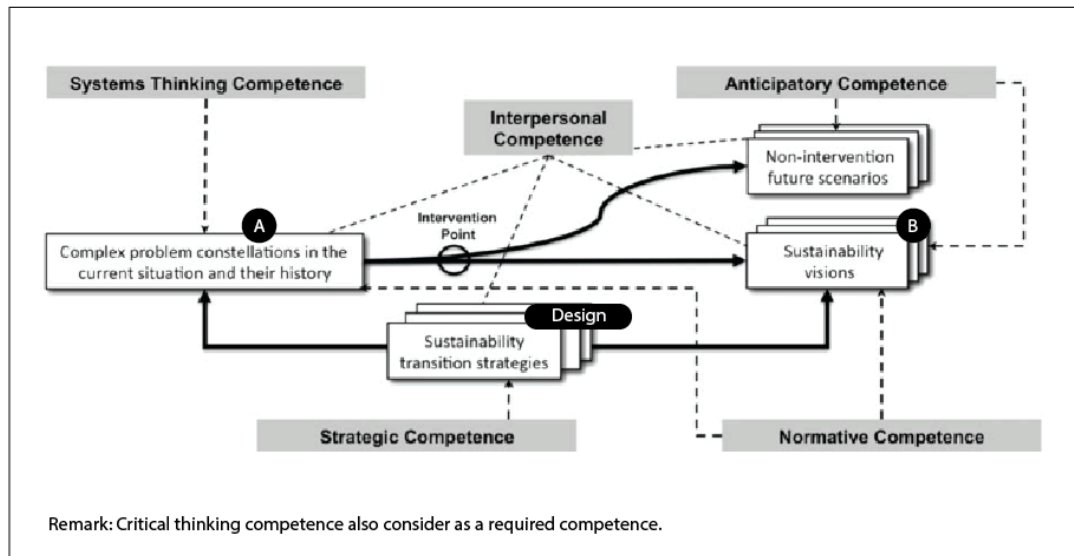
Systems Thinking Competence

Interpersonal Competence

Anticipatory Competence

Non-intervention future scenarios

A

Complex problem constellations in the current situation and their history

Intervention Point

B

Sustainability visions

Design

Sustainability transition strategies

Strategic Competence

Normative Competence

Remark: Critical thinking competence also consider as a required competence.